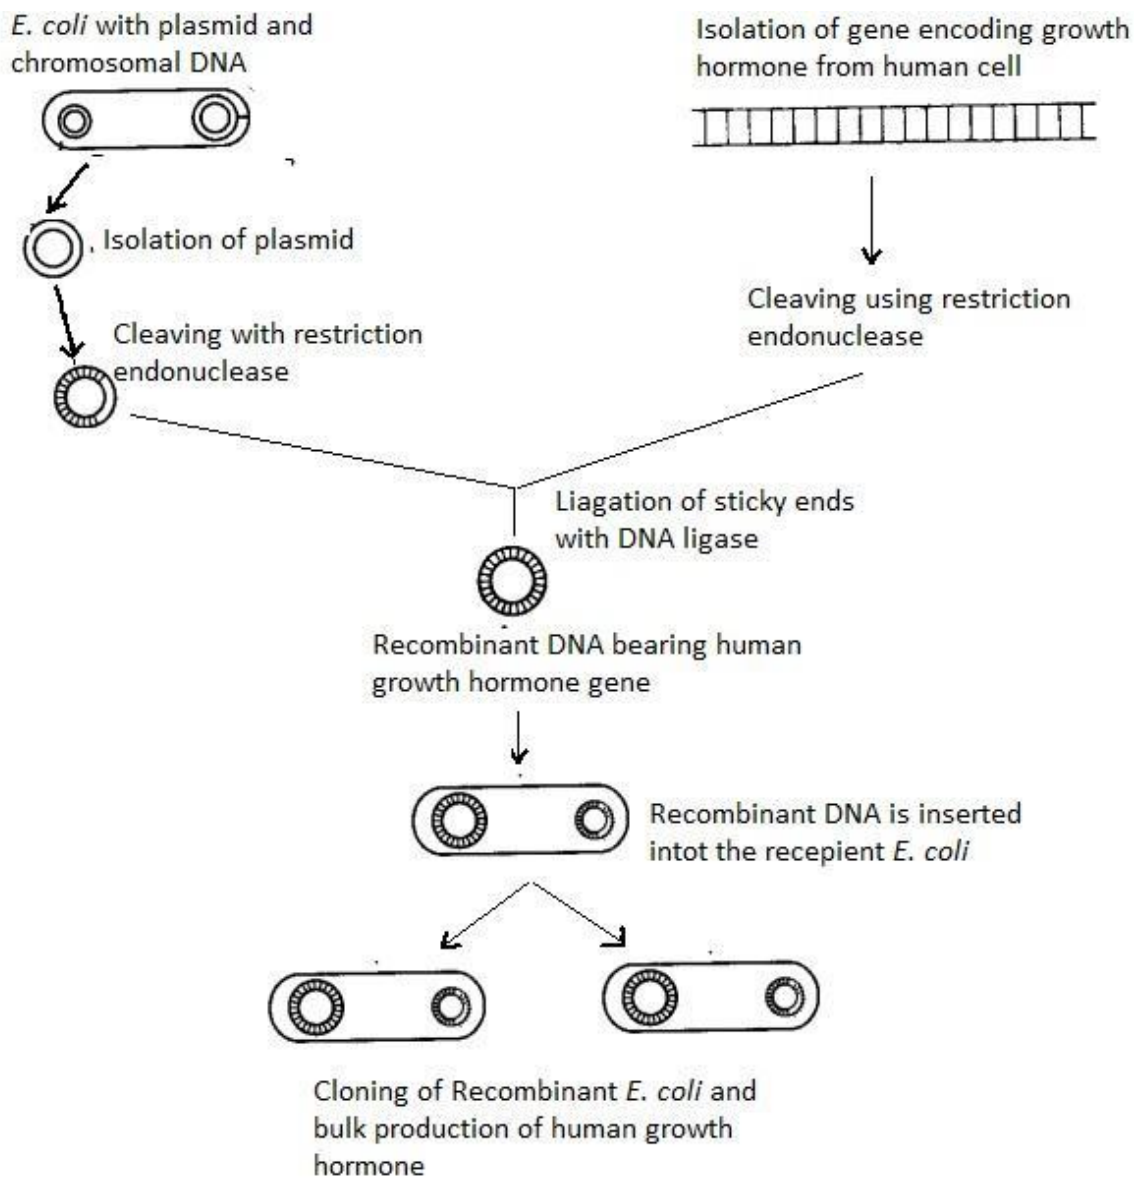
E. coli with plasmid and chromosomal DNA

Isolation of gene encoding growth hormone from human cell

Isolation of plasmid

Cleaving using restriction endonuclease

Cleaving with restriction endonuclease

Liagation of sticky ends with DNA ligase

Recombinant DNA bearing human growth hormone gene

Recombinant DNA is inserted intot the recepient E. coli

Cloning of Recombinant E. coli and bulk production of human growth hormone